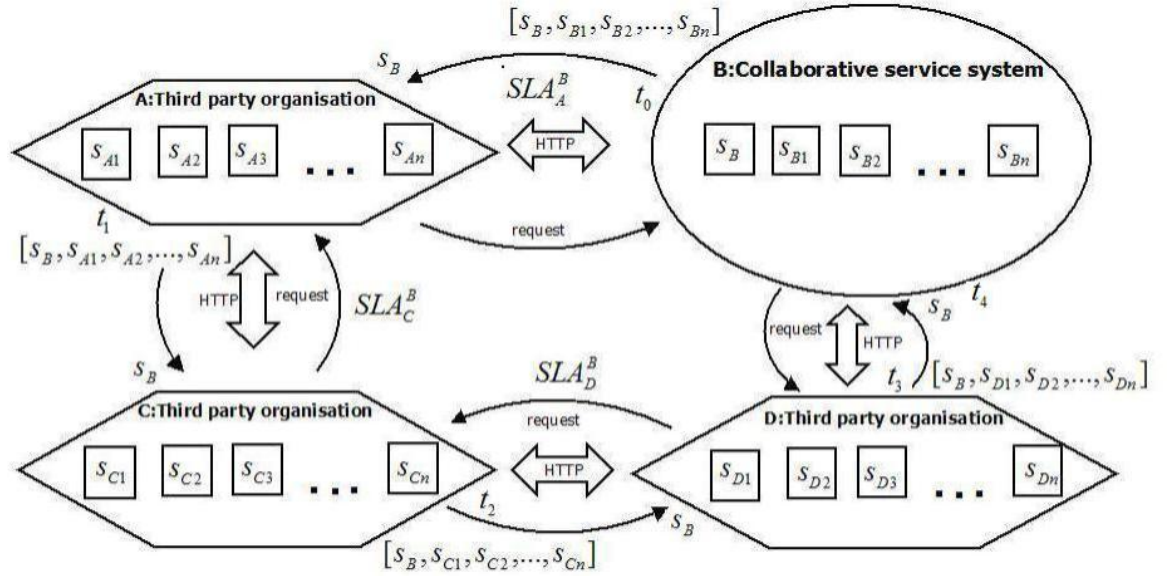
$[s_B, s_{B1}, s_{B2}, ..., s_{Bn}]$

$s_B$

$SLA_A^B$

$t_0$

B:Collaborative service system

A:Third party organisation

$s_{A1}$ $s_{A2}$ $s_{A3}$ ... $s_{An}$

HTTP

$s_B$ $s_{B1}$ $s_{B2}$ ... $s_{Bn}$

$t_1$

request

$[s_B, s_{A1}, s_{A2}, ..., s_{An}]$

HTTP

request

$SLA_C^B$

$s_B$

$t_4$

request

HTTP

$t_3$

$[s_B, s_{D1}, s_{D2}, ..., s_{Dn}]$

$s_B$

$SLA_D^B$

C:Third party organisation

request

D:Third party organisation

$s_{C1}$ $s_{C2}$ $s_{C3}$ ... $s_{Cn}$

HTTP

$s_{D1}$ $s_{D2}$ $s_{D3}$ ... $s_{Dn}$

$t_2$

$s_B$

$[s_B, s_{C1}, s_{C2}, ..., s_{Cn}]$